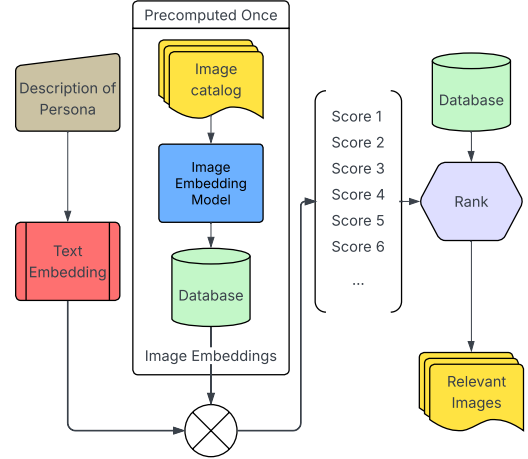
Precomputed Once

Description of Persona

Image catalog

Image Embedding Model

Text Embedding

Database

Image Embeddings

Score 1
Score 2
Score 3
Score 4
Score 5
Score 6
...

Database

Rank

Relevant Images